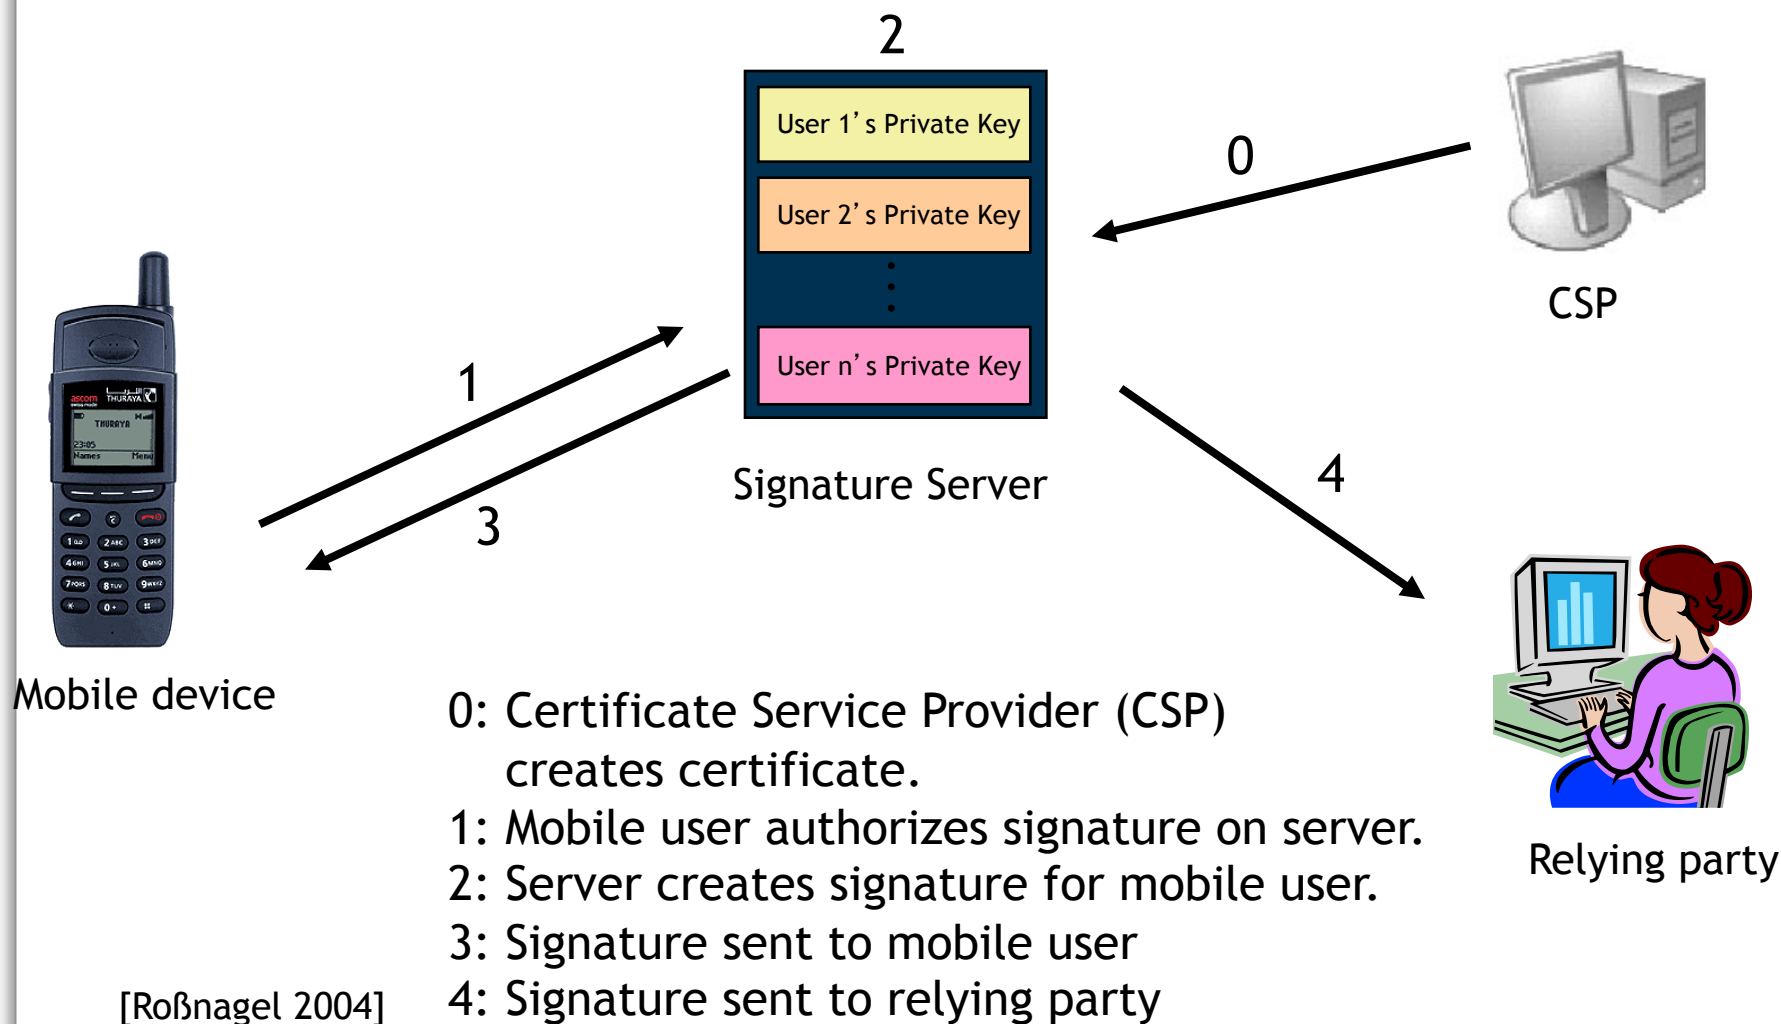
2

User 1's Private Key

User 2's Private Key

⋮

User n's Private Key

Signature Server

0

CSP

1

3

4

ascom
THURAYA
THURAYA
23:05
Names Menu

Mobile device

Relying party

0: Certificate Service Provider (CSP) creates certificate.
1: Mobile user authorizes signature on server.
2: Server creates signature for mobile user.
3: Signature sent to mobile user
4: Signature sent to relying party

[Roßnagel 2004]